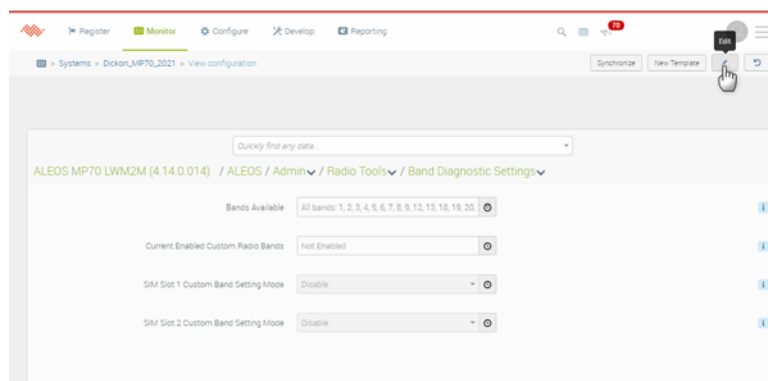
Register Monitor Configure Develop Reporting 70

Edit

> Systems > Dickon_MP70_2021 > View configuration

Synchronize New Template

Quickly find any data...

ALEOS MP70 LWM2M (4.14.0.014) / ALEOS / Admin / Radio Tools / Band Diagnostic Settings

Bands Available All bands: 1, 2, 3, 4, 5, 6, 7, 8, 9, 12, 13, 18, 19, 20,

Current Enabled Custom Radio Bands Not Enabled

SIM Slot 1 Custom Band Setting Mode Disable

SIM Slot 2 Custom Band Setting Mode Disable